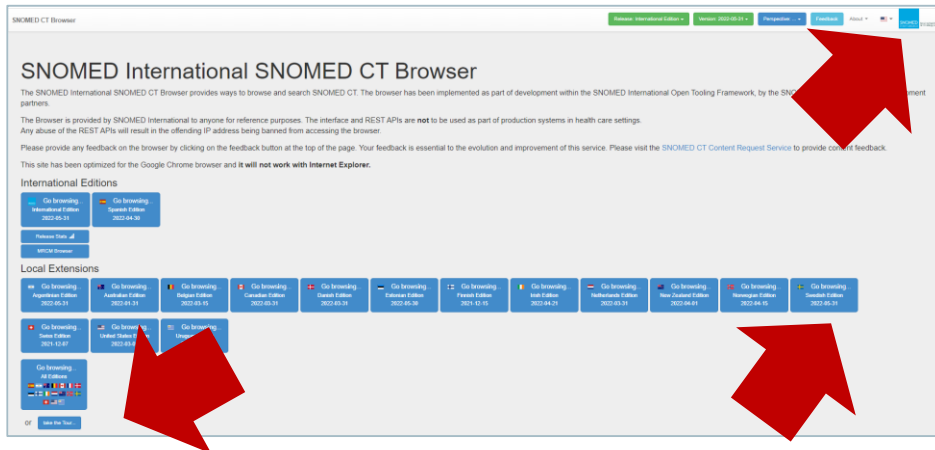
SNOMED CT Browser

Release: International Edition ▾ Version: 2022-05-31 ▾ Perspective ... ▾ Feedback About ▾

SNOMED International SNOMED CT Browser

The SNOMED International SNOMED CT Browser provides ways to browse and search SNOMED CT. The browser has been implemented as part of development within the SNOMED International Open Tooling Framework, by the SNO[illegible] partners.

The Browser is provided by SNOMED International to anyone for reference purposes. The interface and REST APIs are not to be used as part of production systems in health care settings. Any abuse of the REST APIs will result in the offending IP address being banned from accessing the browser.

Please provide any feedback on the browser by clicking on the feedback button at the top of the page. Your feedback is essential to the evolution and improvement of this service. Please visit the SNOMED CT Content Request Service to provide content feedback.

This site has been optimized for the Google Chrome browser and it will not work with Internet Explorer.

International Editions

Go browsing... International Edition 2022-05-31

Go browsing... Spanish Edition 2022-04-30

Release Stats

MRCM Browser

Local Extensions

Go browsing... Argentinian Edition 2022-05-31

Go browsing... Australian Edition 2022-01-31

Go browsing... Belgian Edition 2022-03-15

Go browsing... Canadian Edition 2022-03-31

Go browsing... Danish Edition 2022-03-31

Go browsing... Estonian Edition 2022-05-30

Go browsing... Finnish Edition 2021-12-15

Go browsing... Irish Edition 2022-04-21

Go browsing... Netherlands Edition 2022-03-31

Go browsing... New Zealand Edition 2022-04-01

Go browsing... Norwegian Edition 2022-04-15

Go browsing... Swedish Edition 2022-05-31

Go browsing... Swiss Edition 2021-12-07

Go browsing... United States Edition 2022-03-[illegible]

Go browsing... Urug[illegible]

Go browsing... All Editions

or Take the Tour...